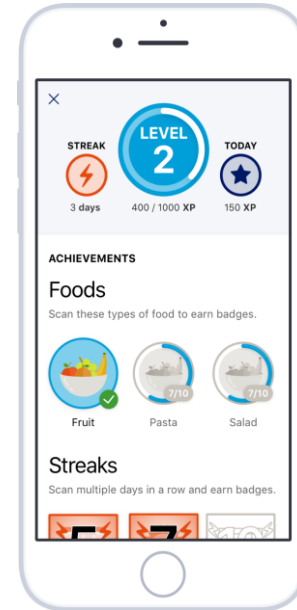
×

STREAK
3 days

LEVEL
2
400 / 1000 XP

TODAY
150 XP

ACHIEVEMENTS

Foods

Scan these types of food to earn badges.

Fruit

7/10
Pasta

7/10
Salad

Streaks

Scan multiple days in a row and earn badges.

5

7